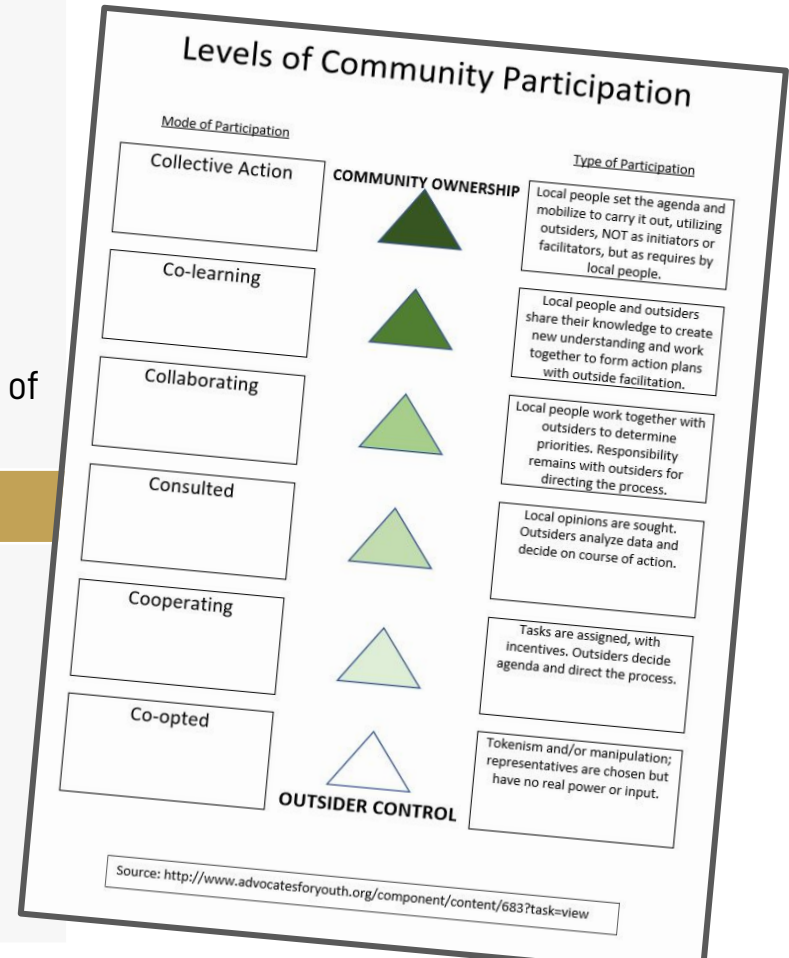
of

Levels of Community Participation

Mode of Participation

Type of Participation

COMMUNITY OWNERSHIP

Collective Action

Local people set the agenda and mobilize to carry it out, utilizing outsiders, NOT as initiators or facilitators, but as requires by local people.

Co-learning

Local people and outsiders share their knowledge to create new understanding and work together to form action plans with outside facilitation.

Collaborating

Local people work together with outsiders to determine priorities. Responsibility remains with outsiders for directing the process.

Consulted

Local opinions are sought. Outsiders analyze data and decide on course of action.

Cooperating

Tasks are assigned, with incentives. Outsiders decide agenda and direct the process.

Co-opted

Tokenism and/or manipulation; representatives are chosen but have no real power or input.

OUTSIDER CONTROL

Source: http://www.advocatesforyouth.org/component/content/683?task=view